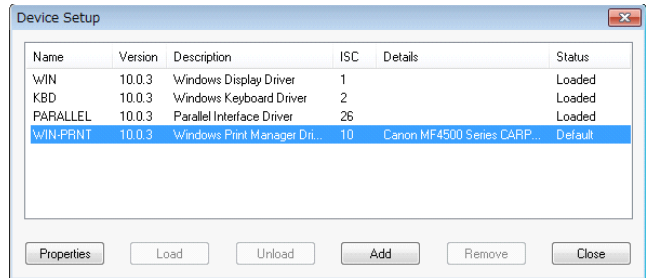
Device Setup

| Name | Version | Description | ISC | Details | Status |
|---|---|---|---|---|---|
| WIN | 10.0.3 | Windows Display Driver | 1 | | Loaded |
| KBD | 10.0.3 | Windows Keyboard Driver | 2 | | Loaded |
| PARALLEL | 10.0.3 | Parallel Interface Driver | 26 | | Loaded |
| WIN-PRNT | 10.0.3 | Windows Print Manager Dri... | 10 | Canon MF4500 Series CARP... | Default |

Properties Load Unload Add Remove Close